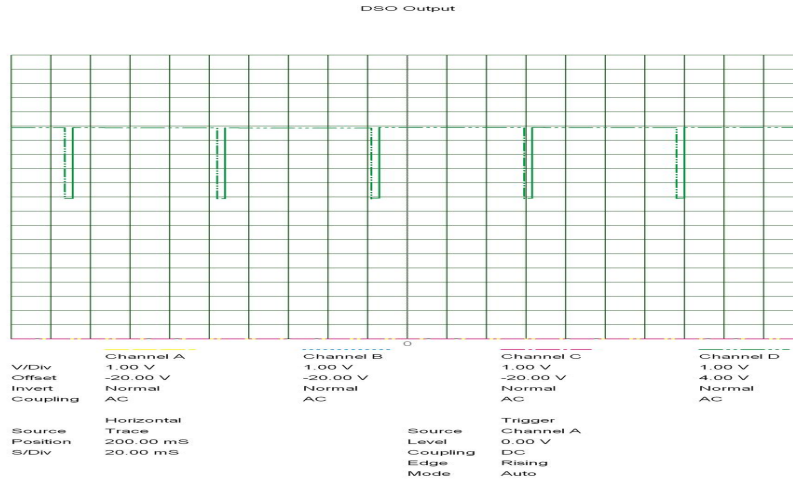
DSO Output

0

| | Channel A | Channel B | Channel C | Channel D |
|---|---|---|---|---|
| V/Div | 1.00 V | 1.00 V | 1.00 V | 1.00 V |
| Offset | -20.00 V | -20.00 V | -20.00 V | 4.00 V |
| Invert | Normal | Normal | Normal | Normal |
| Coupling | AC | AC | AC | AC |

| | Horizontal |
|---|---|
| Source | Trace |
| Position | 200.00 mS |
| S/Div | 20.00 mS |

| | Trigger |
|---|---|
| Source | Channel A |
| Level | 0.00 V |
| Coupling | DC |
| Edge | Rising |
| Mode | Auto |